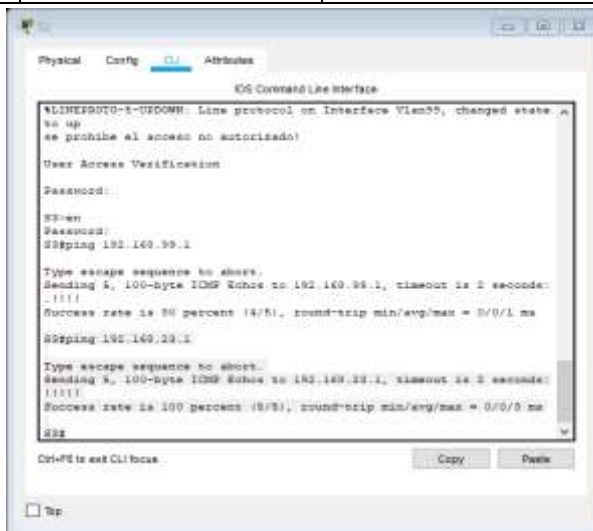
S3

Physical Config CLI Attributes

IOS Command Line Interface

%LINEPROTO-5-UPDOWN: Line protocol on Interface Vlan99, changed state to up
se prohibe el acceso no autorizado!

User Access Verification

Password:

S3>en
Password:
S3#ping 192.168.99.1

Type escape sequence to abort.
Sending 5, 100-byte ICMP Echos to 192.168.99.1, timeout is 2 seconds:
.!!!!
Success rate is 80 percent (4/5), round-trip min/avg/max = 0/0/1 ms

S3#ping 192.168.33.1

Type escape sequence to abort.
Sending 5, 100-byte ICMP Echos to 192.168.33.1, timeout is 2 seconds:
!!!!!
Success rate is 100 percent (5/5), round-trip min/avg/max = 0/0/0 ms

S3#

Ctrl+F6 to exit CLI focus

Copy

Paste

Top